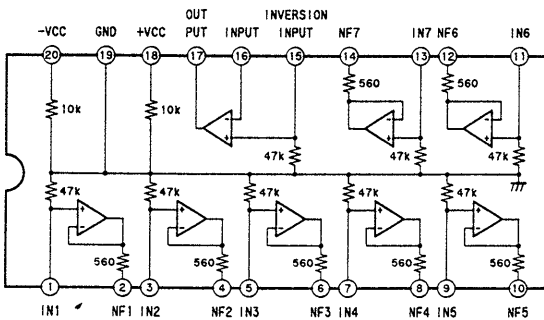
-VCC GND +VCC OUT PUT INPUT INVERSION INPUT NF7 IN7 NF6 IN6

20 19 18 17 16 15 14 13 12 11

10k 10k 560 560

47k 47k 47k

47k 47k 47k 47k 47k

560 560 560 560 560

1 2 3 4 5 6 7 8 9 10

IN1 NF1 IN2 NF2 IN3 NF3 IN4 NF4 IN5 NF5